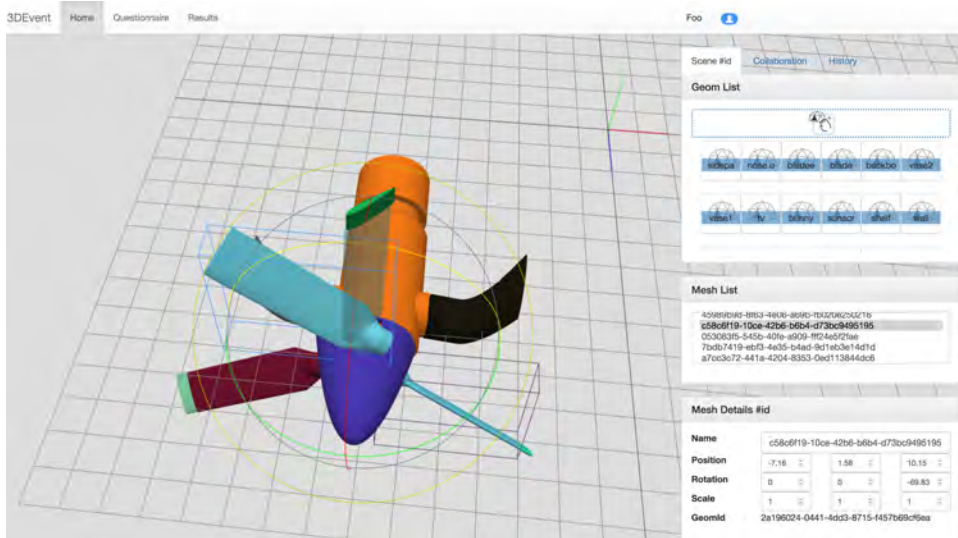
3DEvent Home Questionnaire Results

Foo

Scene #id Collaboration History

Geom List

edlspa nose.o bladee blade batkbo vase2

vase1 tv bunny schacr shelf wall

Mesh List

4598fb9d-8f63-4e06-a69b-fb0206250216
c58c6f19-10ce-42b6-b6b4-d73bc9495195
053083f5-545b-40fe-a909-ff24e5f2fae
7bdb7419-ebf3-4e35-b4ad-9d1eb3e14d1d
a7cc3c72-441a-4204-8353-0ed113844dc6

Mesh Details #id

Name c58c6f19-10ce-42b6-b6b4-d73bc9495195

Position -7.16 1.58 10.15

Rotation 0 0 -69.83

Scale 1 1 1

GeomId 2a196024-0441-4dd3-8715-f457b69cf6ea